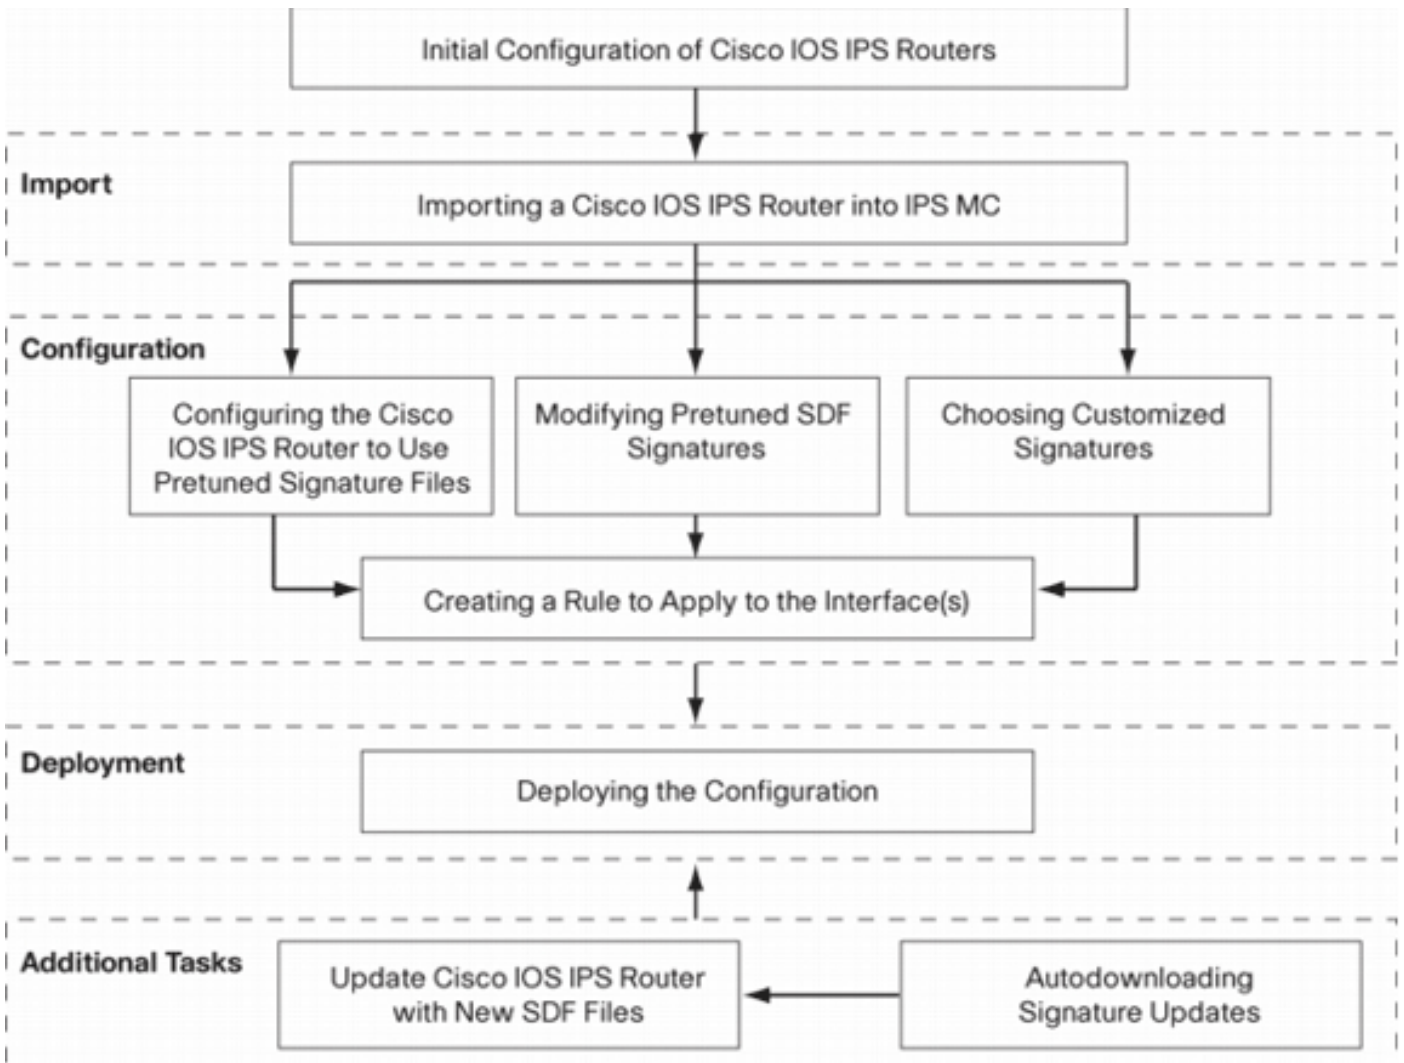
Initial Configuration of Cisco IOS IPS Routers

Import

Importing a Cisco IOS IPS Router into IPS MC

Configuration

Configuring the Cisco IOS IPS Router to Use Pretuned Signature Files

Modifying Pretuned SDF Signatures

Choosing Customized Signatures

Creating a Rule to Apply to the Interface(s)

Deployment

Deploying the Configuration

Additional Tasks

Update Cisco IOS IPS Router with New SDF Files

Autodownloading Signature Updates